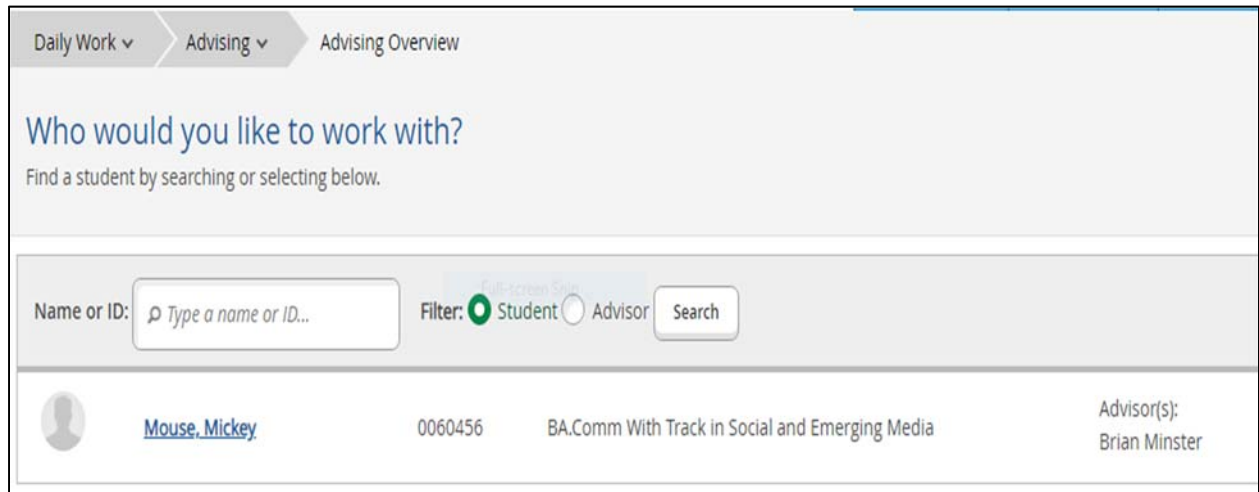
Daily Work ⌄ Advising ⌄ Advising Overview

Who would you like to work with?

Find a student by searching or selecting below.

Name or ID: Type a name or ID...

Filter: Student Advisor Search

Mouse, Mickey 0060456 BA.Comm With Track in Social and Emerging Media Advisor(s): Brian Minster